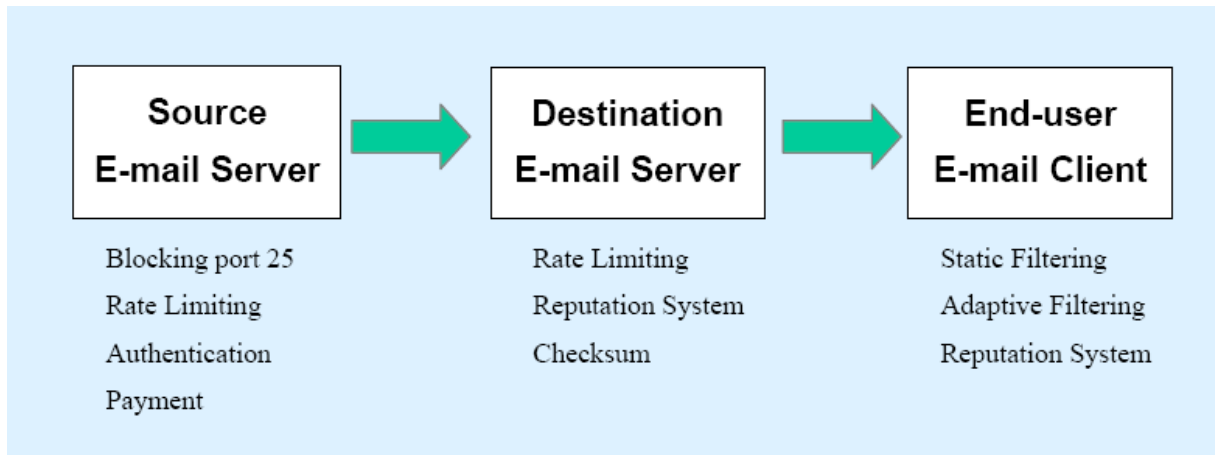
Source
E-mail Server

Blocking port 25
Rate Limiting
Authentication
Payment

Destination
E-mail Server

Rate Limiting
Reputation System
Checksum

End-user
E-mail Client

Static Filtering
Adaptive Filtering
Reputation System